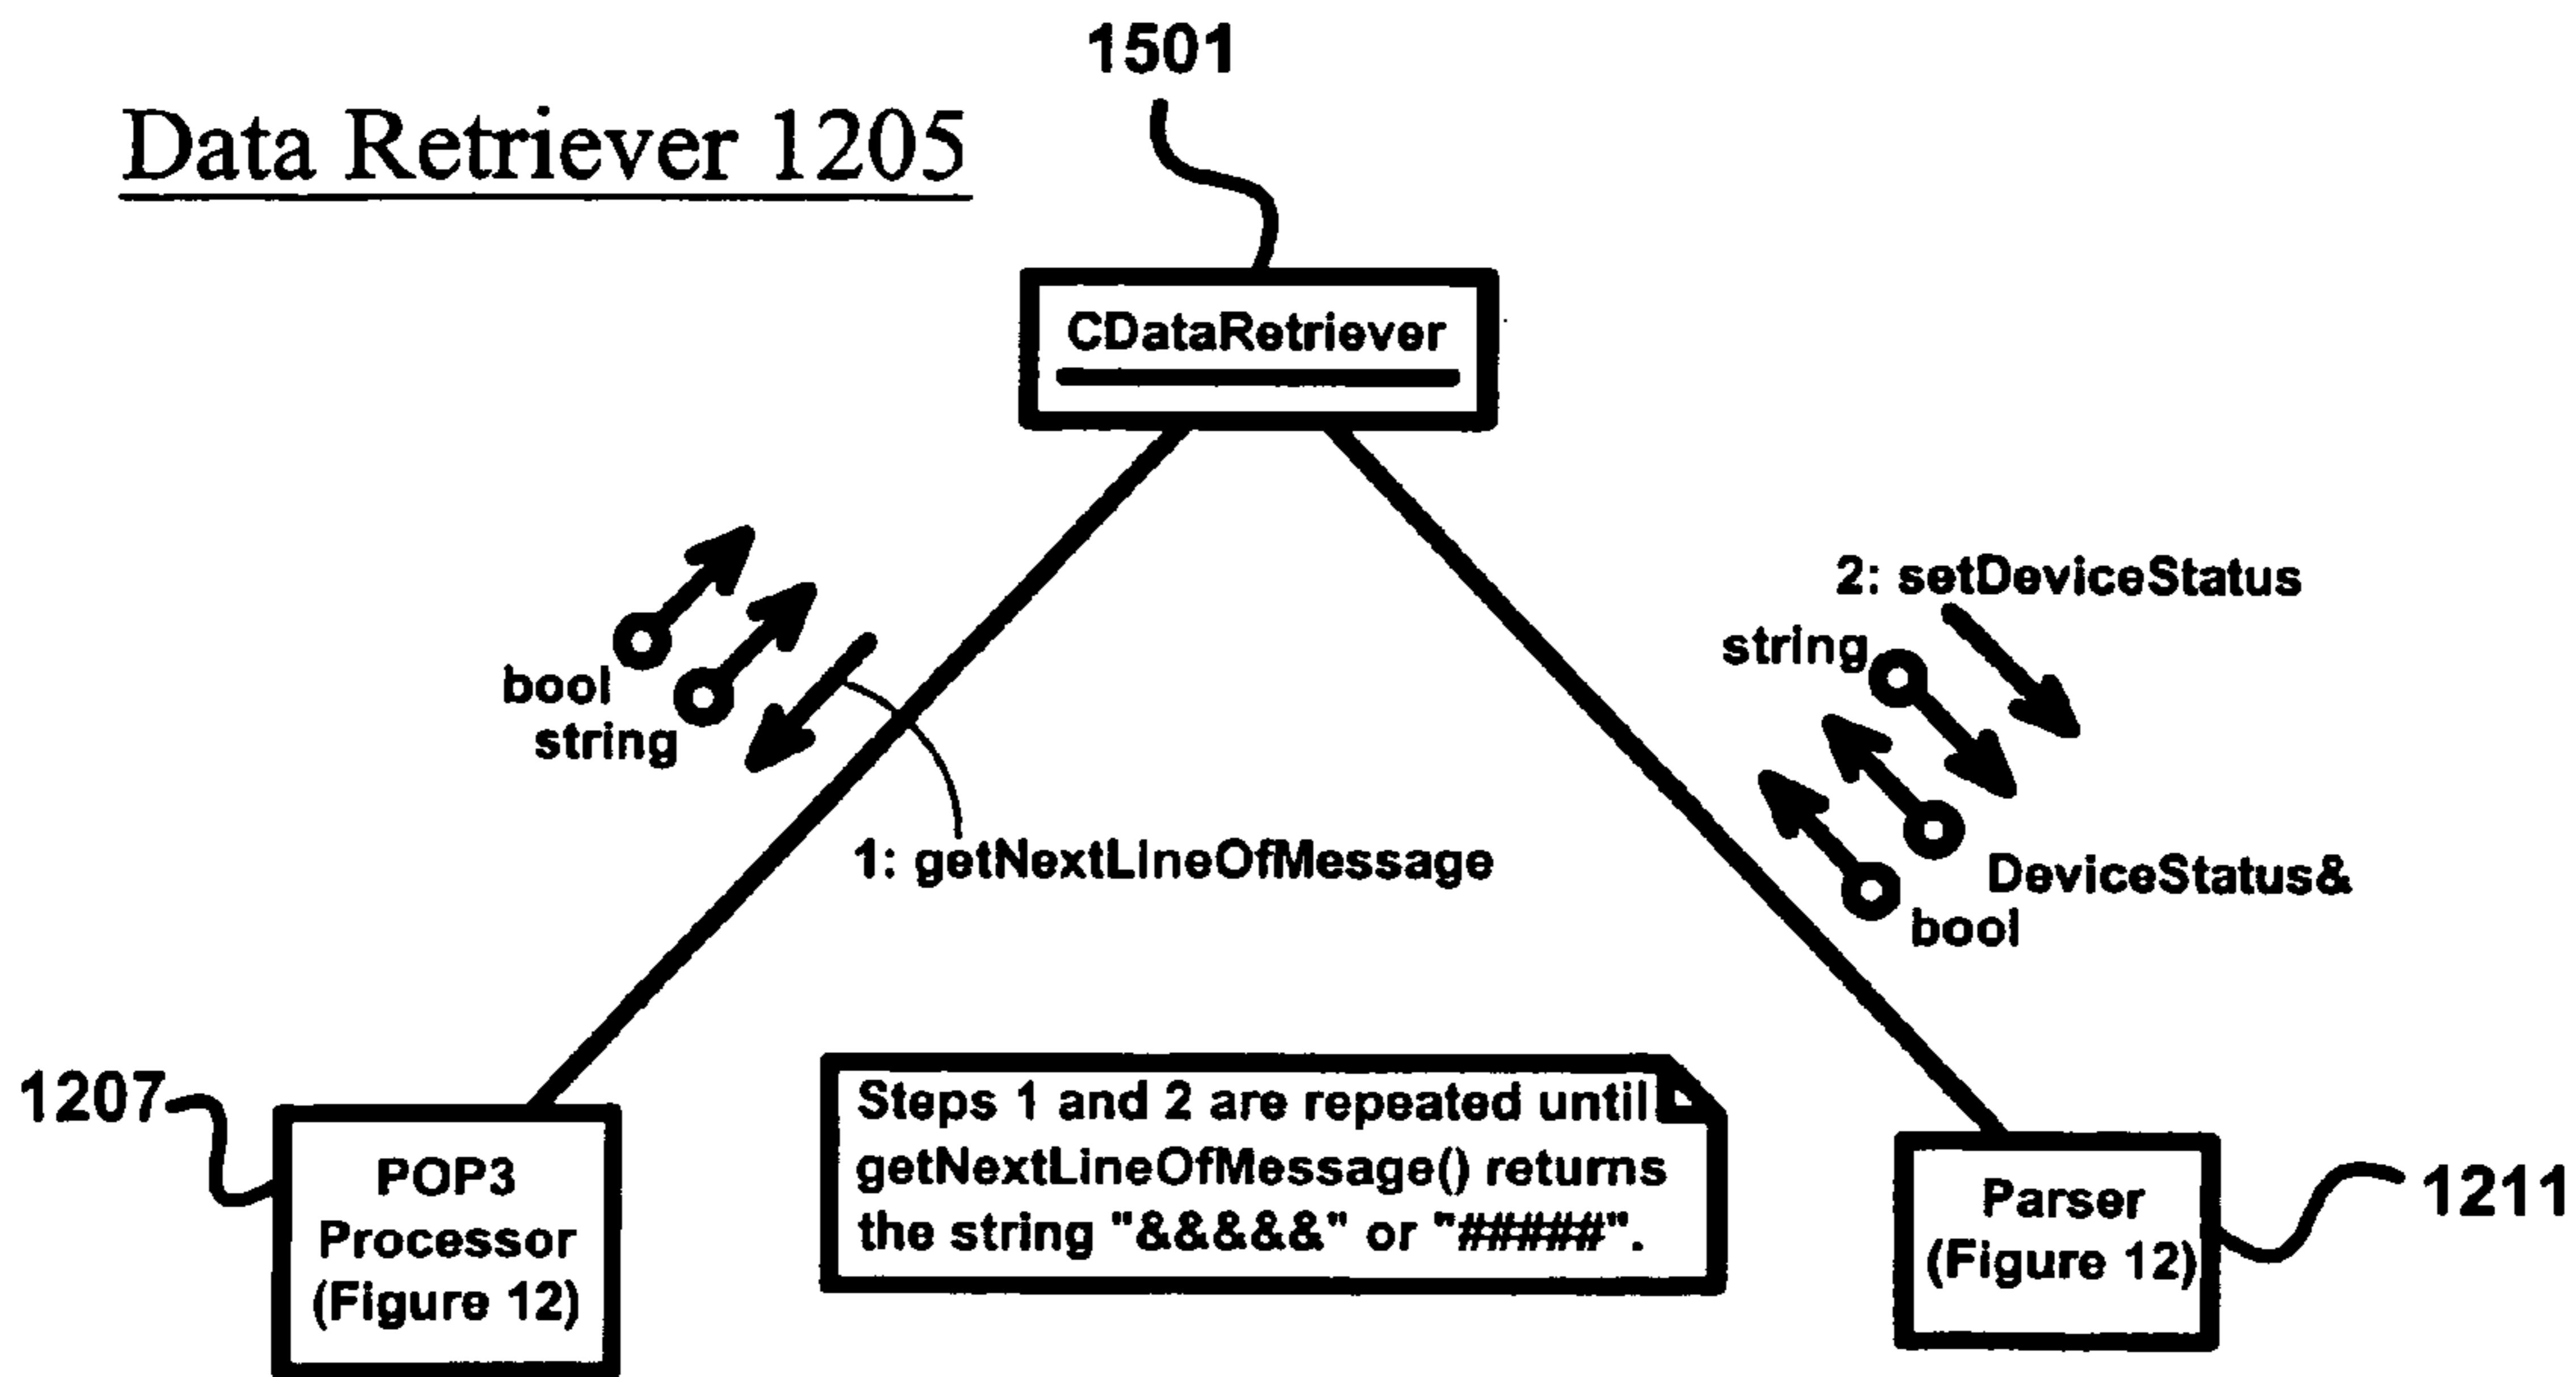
Data Retriever 1205

1501

CDataRetriever

bool
string

1: getNextLineOfMessage

2: setDeviceStatus

string

DeviceStatus&

bool

1207

POP3 Processor (Figure 12)

Steps 1 and 2 are repeated until getNextLineOfMessage() returns the string "&&&&&" or "#####".

Parser (Figure 12)

1211